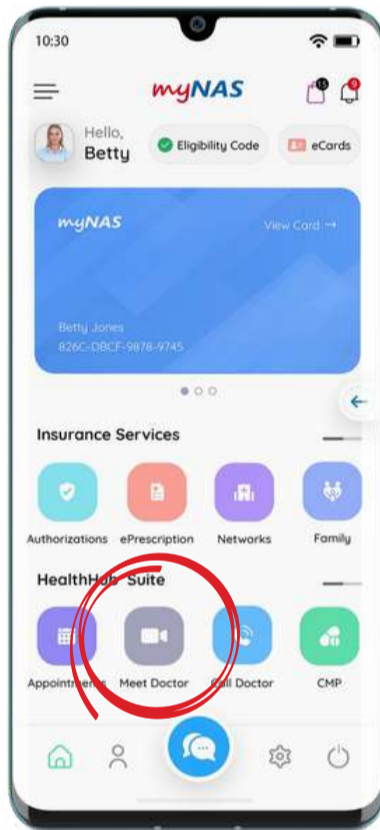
10:30

myNAS

15

9

Hello,
Betty

Eligibility Code

eCards

myNAS

View Card →

Betty Jones
826C-DBCF-9878-9745

Insurance Services

Authorizations

ePrescription

Networks

Family

HealthHub Suite

Appointments

Meet Doctor

Call Doctor

CMP